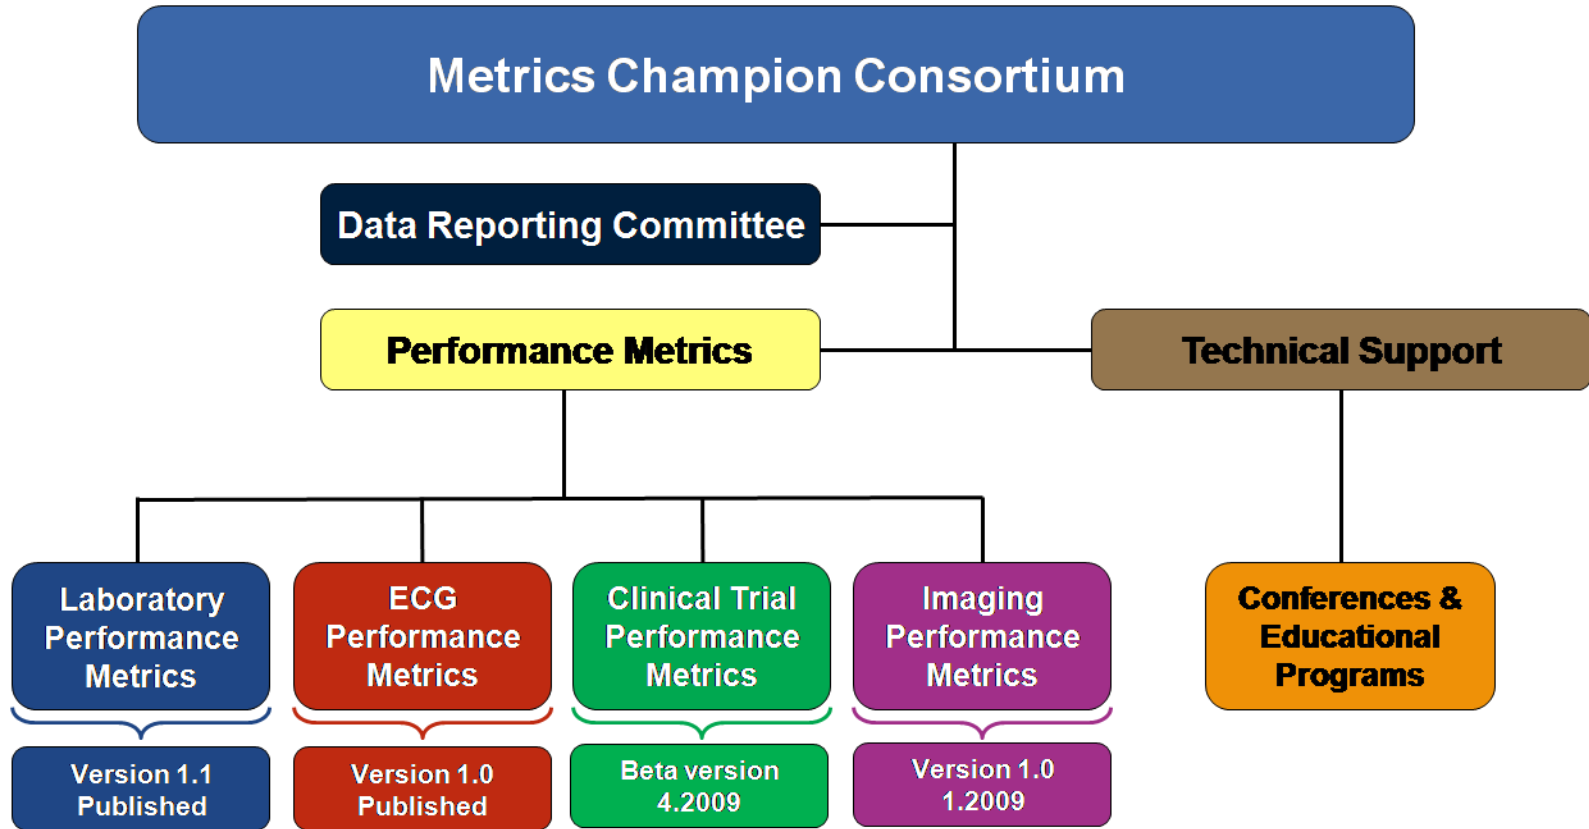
Metrics Champion Consortium

Data Reporting Committee

Performance Metrics

Technical Support

Laboratory Performance Metrics

ECG Performance Metrics

Clinical Trial Performance Metrics

Imaging Performance Metrics

Conferences & Educational Programs

Version 1.1 Published

Version 1.0 Published

Beta version 4.2009

Version 1.0 1.2009